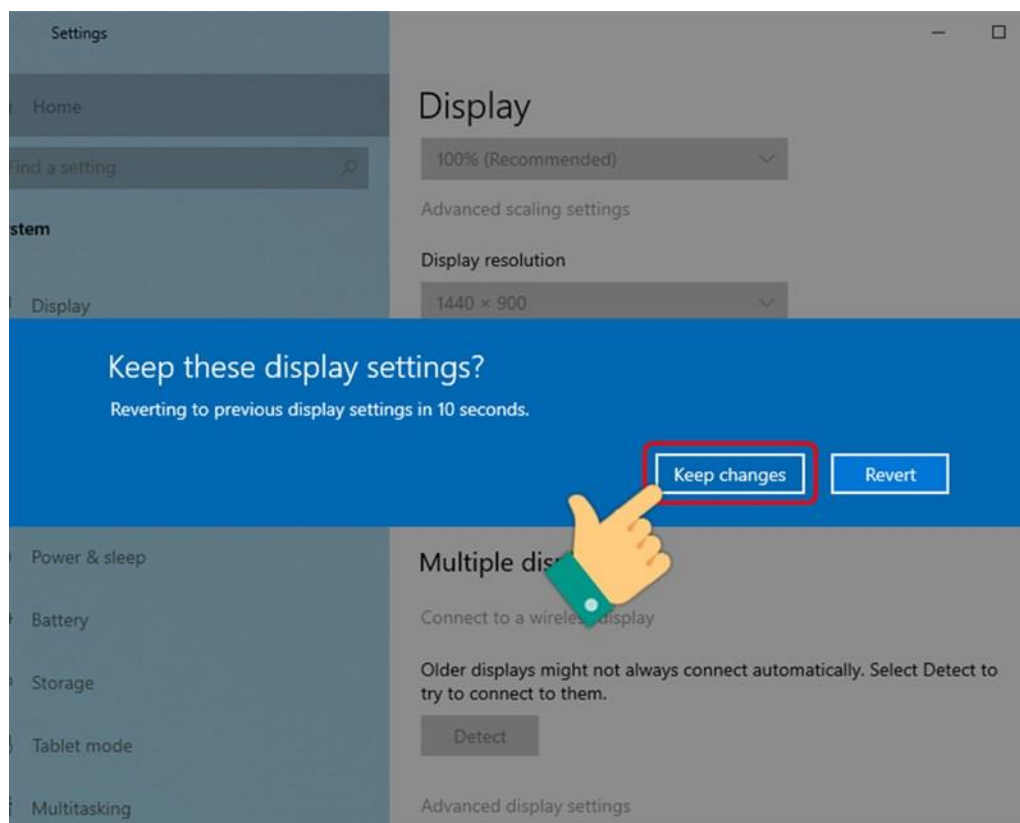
Settings

Home

ind a setting

stem

Display

Display

100% (Recommended)

Advanced scaling settings

Display resolution

1440 × 900

Keep these display settings?

Reverting to previous display settings in 10 seconds.

Keep changes

Revert

Power & sleep

Battery

Storage

Tablet mode

Multitasking

Multiple dis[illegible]

Connect to a wirele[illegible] display

Older displays might not always connect automatically. Select Detect to try to connect to them.

Detect

Advanced display settings